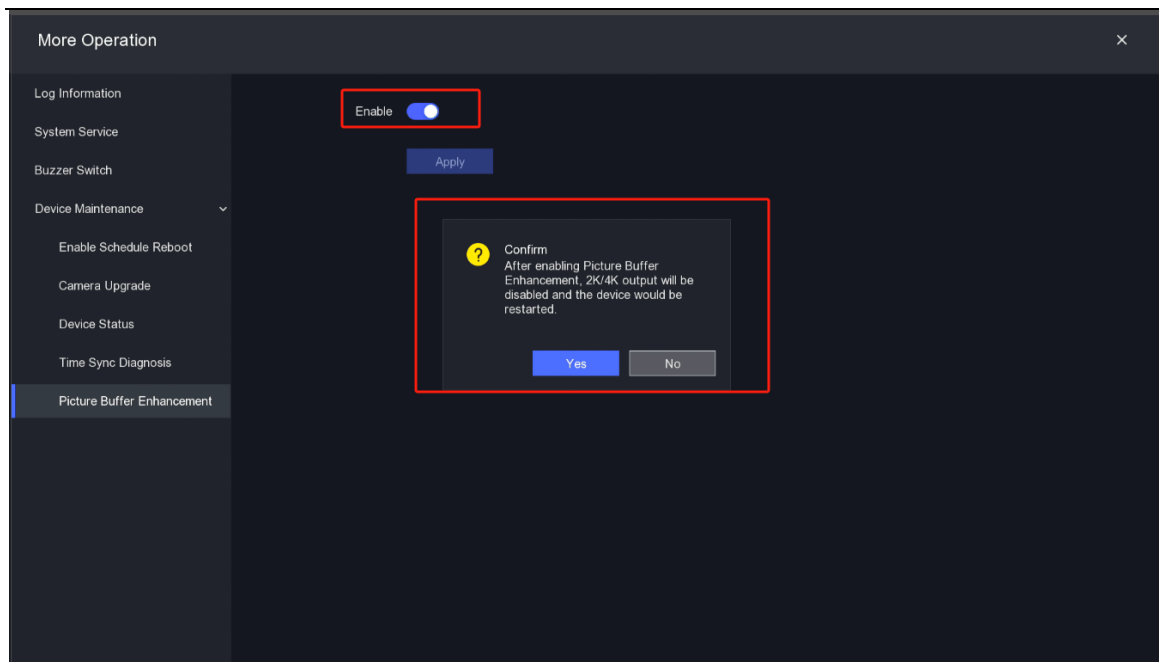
More Operation

×

Log Information

System Service

Buzzer Switch

Device Maintenance

Enable Schedule Reboot

Camera Upgrade

Device Status

Time Sync Diagnosis

Picture Buffer Enhancement

Enable

Apply

?

Confirm

After enabling Picture Buffer Enhancement, 2K/4K output will be disabled and the device would be restarted.

Yes

No